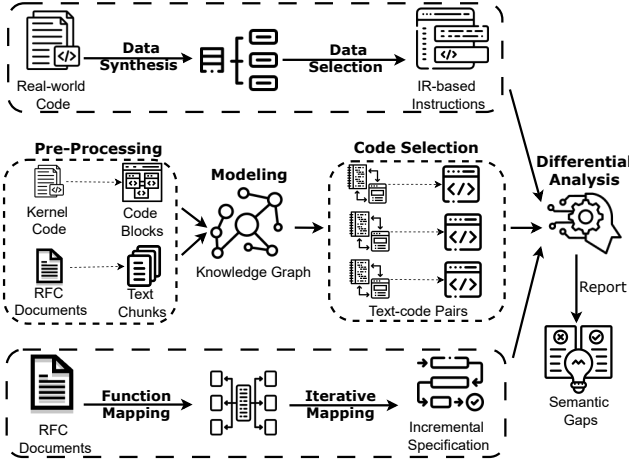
Real-world Code

Data Synthesis

Data Selection

IR-based Instructions

Pre-Processing

Kernel Code

Code Blocks

RFC Documents

Text Chunks

Modeling

Knowledge Graph

Code Selection

Text-code Pairs

Differential Analysis

Report

Semantic Gaps

RFC Documents

Function Mapping

Iterative Mapping

Incremental Specification